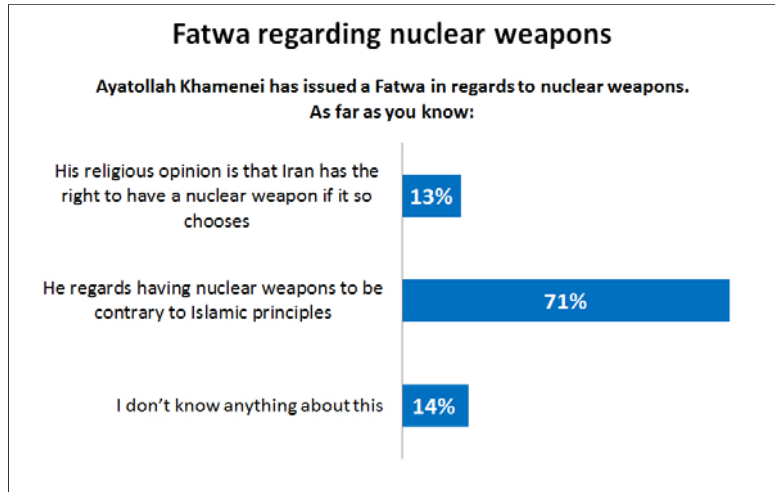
Fatwa regarding nuclear weapons

Ayatollah Khamenei has issued a Fatwa in regards to nuclear weapons. As far as you know:

His religious opinion is that Iran has the right to have a nuclear weapon if it so chooses

13%

He regards having nuclear weapons to be contrary to Islamic principles

71%

I don't know anything about this

14%